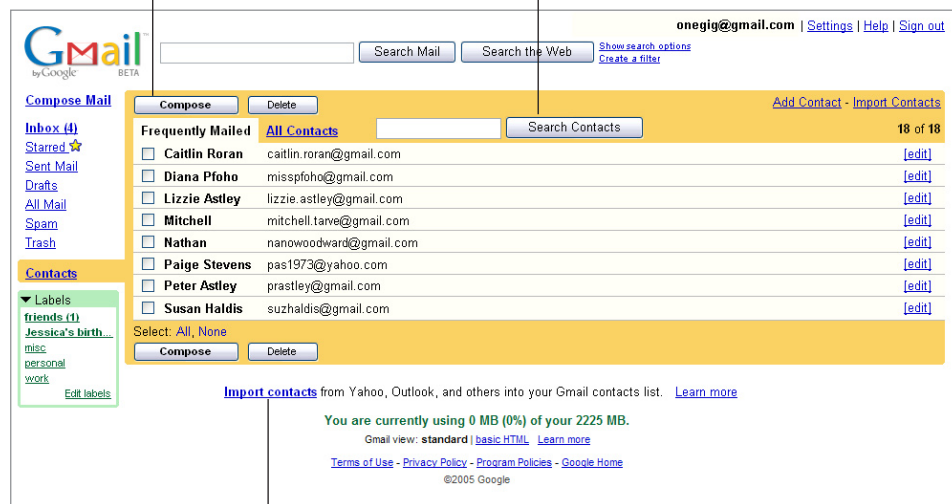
Gmail by Google BETA

onegig@gmail.com | Settings | Help | Sign out

Search Mail | Search the Web | Show search options | Create a filter

Compose Mail

Inbox (4)
Starred
Sent Mail
Drafts
All Mail
Spam
Trash

Contacts

Labels
friends (1)
Jessica's birth...
misc
personal
work
Edit labels

Compose | Delete

Add Contact - Import Contacts

Frequently Mailed | All Contacts | Search Contacts | 18 of 18

| | | |
|---|---|---|
| Caitlin Roran | caitlin.roran@gmail.com | [edit] |
| Diana Pfoho | misspfoho@gmail.com | [edit] |
| Lizzie Astley | lizzie.astley@gmail.com | [edit] |
| Mitchell | mitchell.tarve@gmail.com | [edit] |
| Nathan | nanowoodward@gmail.com | [edit] |
| Paige Stevens | pas1973@yahoo.com | [edit] |
| Peter Astley | prastley@gmail.com | [edit] |
| Susan Haldis | suzhaldis@gmail.com | [edit] |

Select: All, None

Compose | Delete

Import contacts from Yahoo, Outlook, and others into your Gmail contacts list. Learn more

You are currently using 0 MB (0%) of your 2225 MB.

Gmail view: standard | basic HTML Learn more

Terms of Use - Privacy Policy - Program Policies - Google Home

©2005 Google